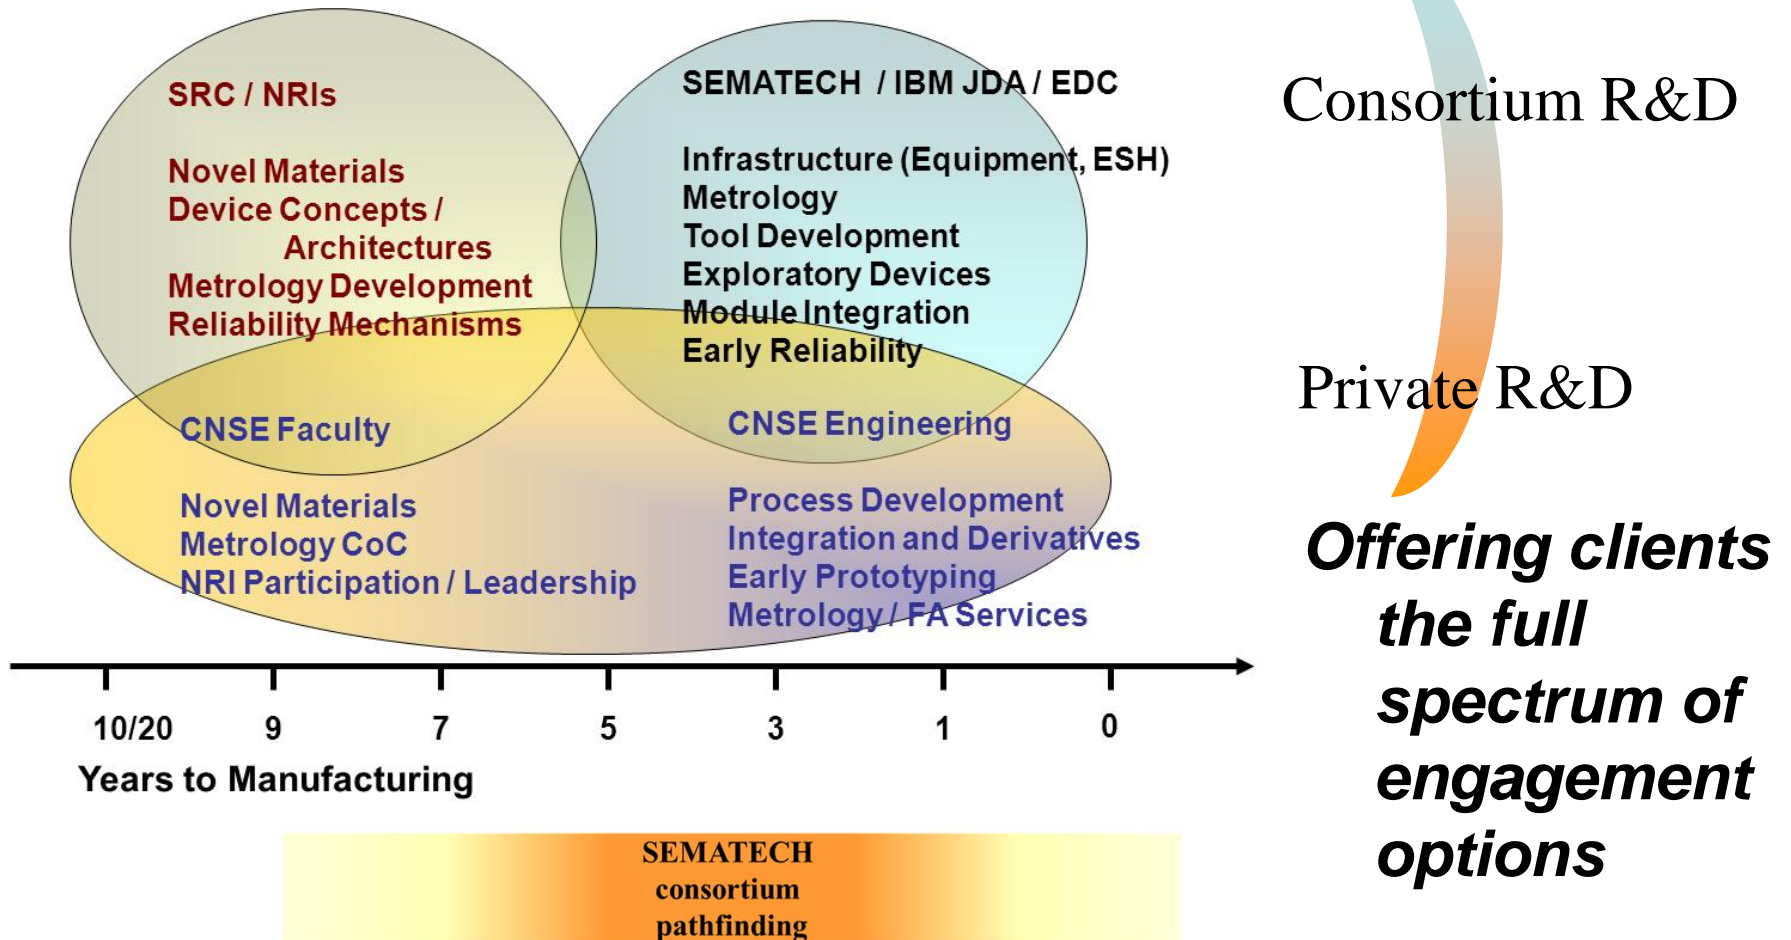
SRC / NRIs

Novel Materials
Device Concepts / Architectures
Metrology Development
Reliability Mechanisms

SEMATECH / IBM JDA / EDC

Infrastructure (Equipment, ESH)
Metrology
Tool Development
Exploratory Devices
Module Integration
Early Reliability

Consortium R&D

Private R&D

CNSE Faculty

Novel Materials
Metrology CoC
NRI Participation / Leadership

CNSE Engineering

Process Development
Integration and Derivatives
Early Prototyping
Metrology / FA Services

Offering clients the full spectrum of engagement options

10/20 9 7 5 3 1 0
Years to Manufacturing

SEMATECH consortium pathfinding